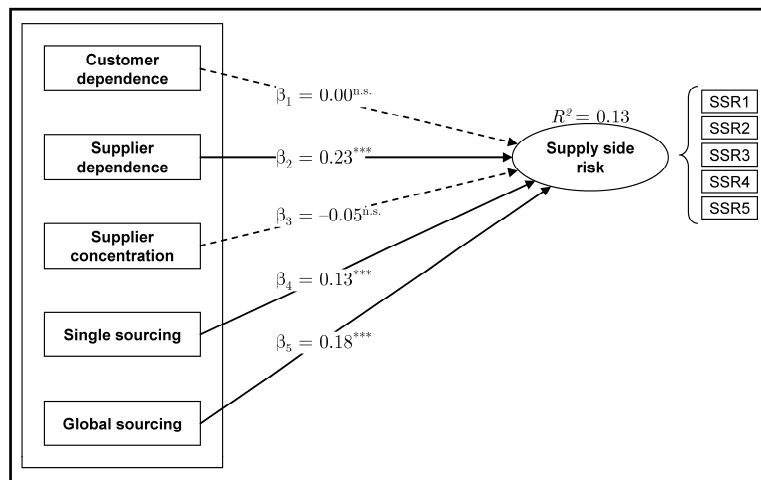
Customer dependence

Supplier dependence

Supplier concentration

Single sourcing

Global sourcing

$\beta_1 = 0.00^{n.s.}$

$\beta_2 = 0.23^{***}$

$\beta_3 = -0.05^{n.s.}$

$\beta_4 = 0.13^{***}$

$\beta_5 = 0.18^{***}$

$R^2 = 0.13$

Supply side risk

SSR1
SSR2
SSR3
SSR4
SSR5